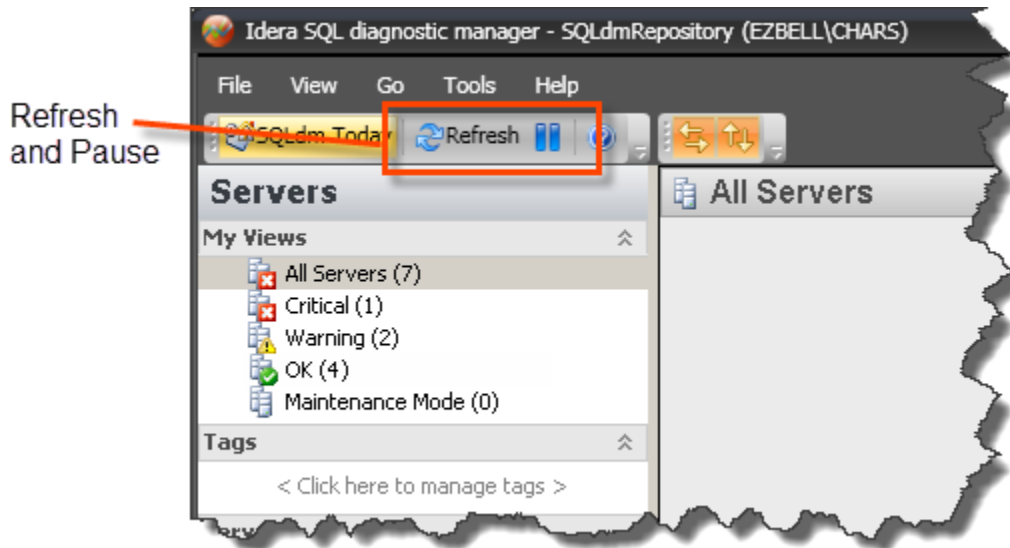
Idera SQL diagnostic manager - SQLdmRepository (EZBELL\CHARS)

File View Go Tools Help

Refresh and Pause

SQLdm Today Refresh

Servers

All Servers

My Views

All Servers (7)

Critical (1)

Warning (2)

OK (4)

Maintenance Mode (0)

Tags

< Click here to manage tags >